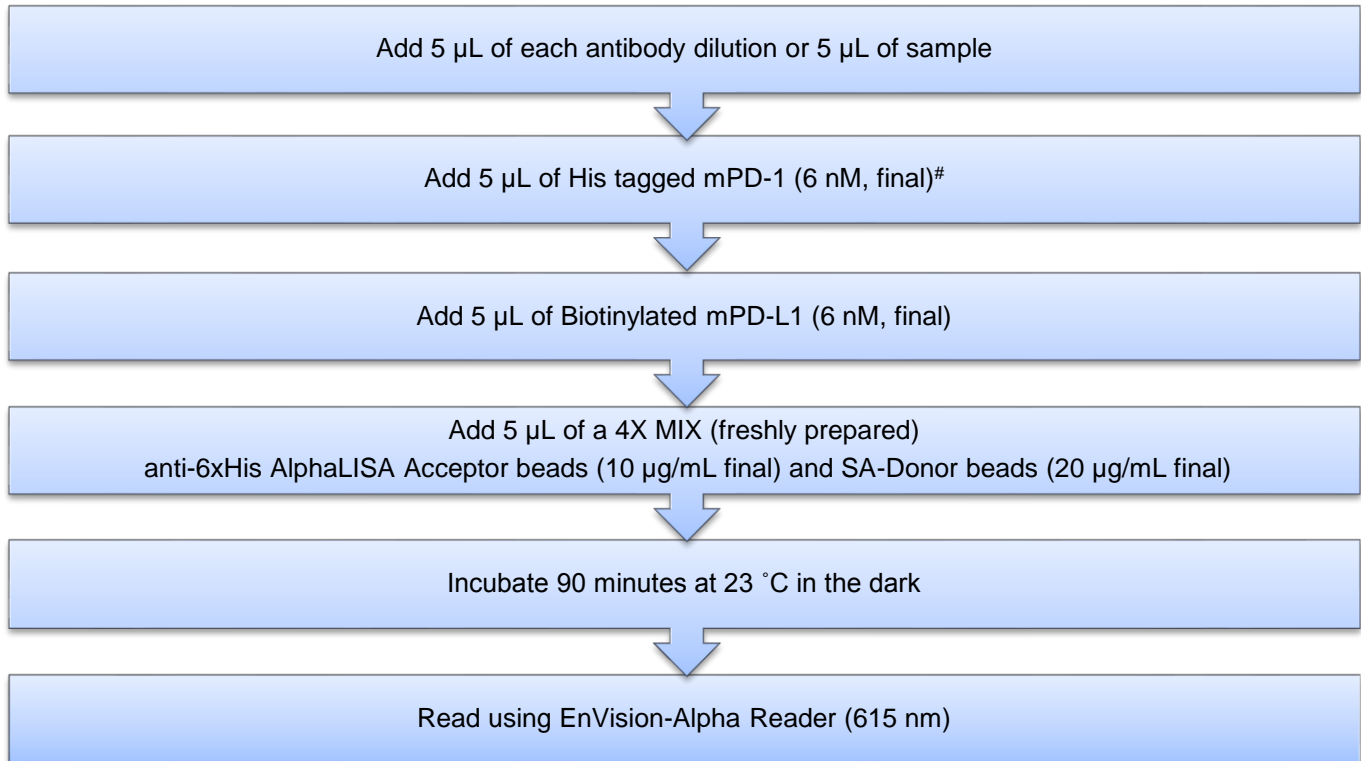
Add 5 µL of each antibody dilution or 5 µL of sample

Add 5 µL of His tagged mPD-1 (6 nM, final)$^{\#}$

Add 5 µL of Biotinylated mPD-L1 (6 nM, final)

Add 5 µL of a 4X MIX (freshly prepared)
anti-6xHis AlphaLISA Acceptor beads (10 µg/mL final) and SA-Donor beads (20 µg/mL final)

Incubate 90 minutes at 23 ˚C in the dark

Read using EnVision-Alpha Reader (615 nm)